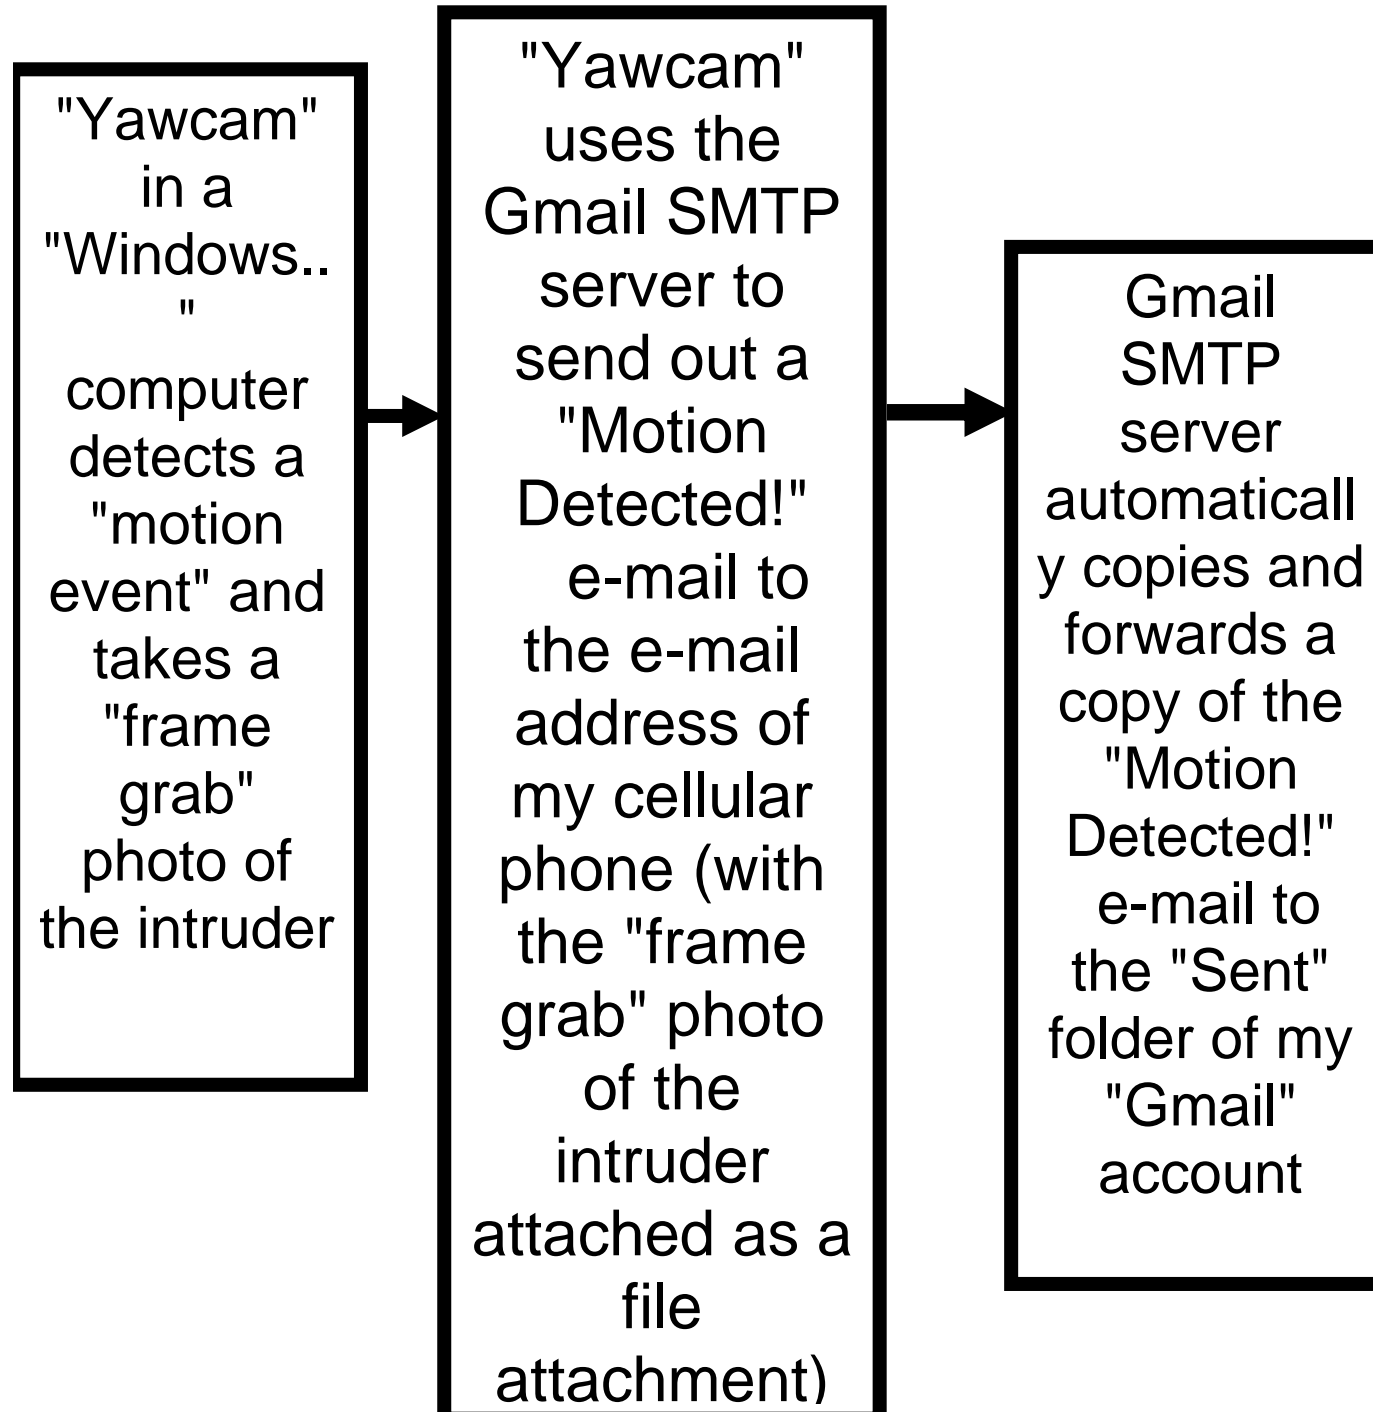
"Yawcam" in a "Windows.. " computer detects a "motion event" and takes a "frame grab" photo of the intruder

"Yawcam" uses the Gmail SMTP server to send out a "Motion Detected!" e-mail to the e-mail address of my cellular phone (with the "frame grab" photo of the intruder attached as a file attachment)

Gmail SMTP server automatically copies and forwards a copy of the "Motion Detected!" e-mail to the "Sent" folder of my "Gmail" account